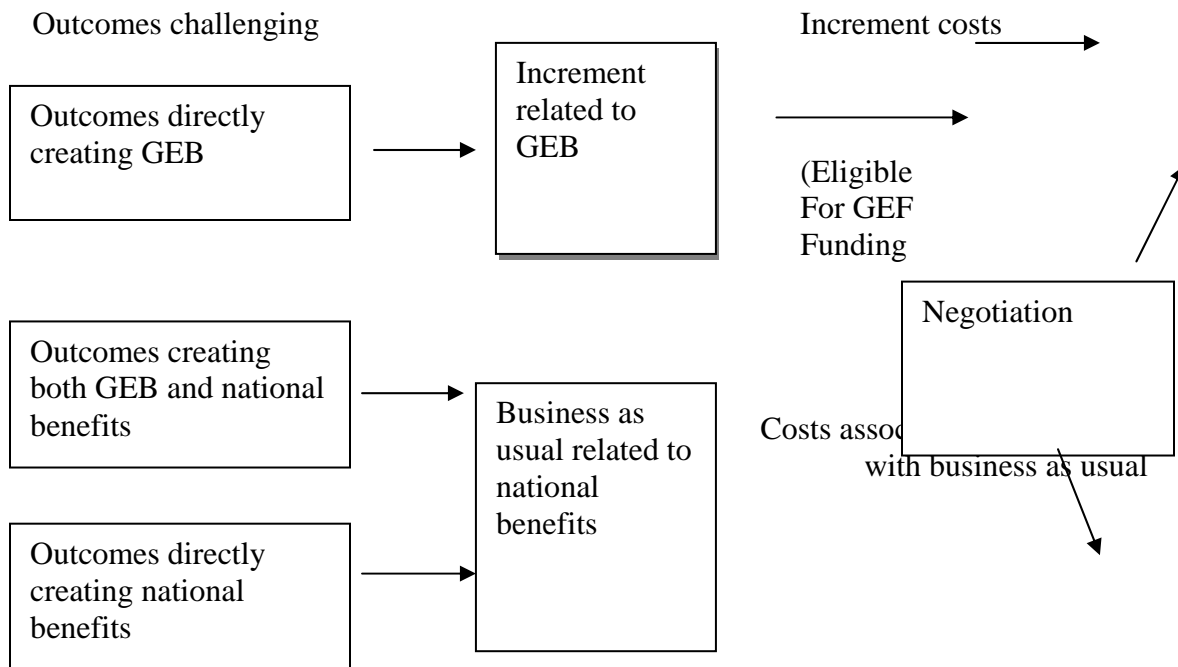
Outcomes challenging

Increment costs

Outcomes directly creating GEB

Increment related to GEB

(Eligible For GEF Funding

Negotiation

Outcomes creating both GEB and national benefits

Business as usual related to national benefits

Costs assoc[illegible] with business as usual

Outcomes directly creating national benefits